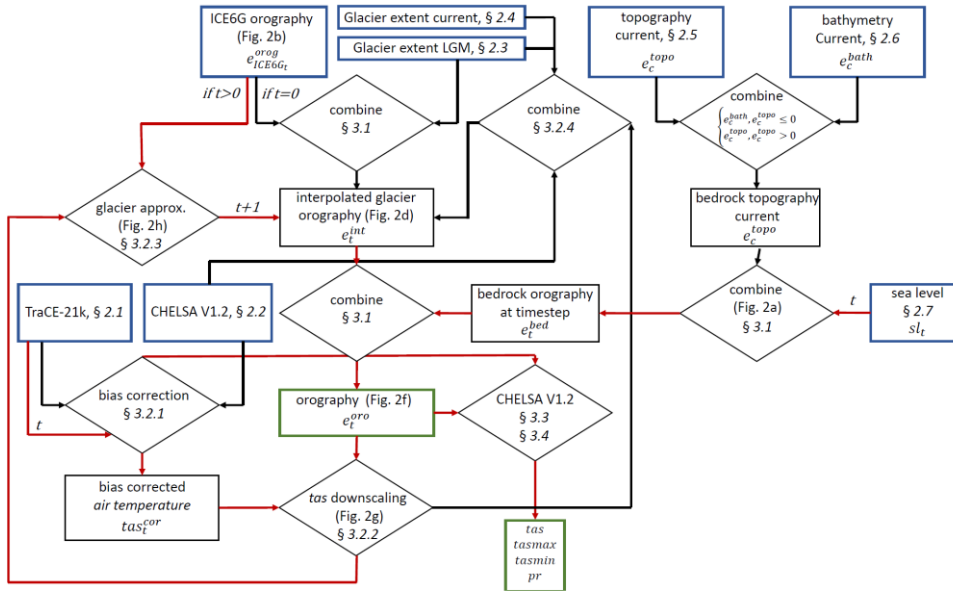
ICE6G orography (Fig. 2b) $e_{ICE6G_t}^{orog}$

Glacier extent current, § 2.4

Glacier extent LGM, § 2.3

topography current, § 2.5 $e_c^{topo}$

bathymetry Current, § 2.6 $e_c^{bath}$

if t>0

if t=0

combine § 3.1

combine § 3.2.4

combine $\begin{cases} e_c^{bath}, e_c^{topo} \leq 0 \\ e_c^{topo}, e_c^{topo} > 0 \end{cases}$

glacier approx. (Fig. 2h) § 3.2.3

t+1

interpolated glacier orography (Fig. 2d) $e_t^{int}$

bedrock topography current $e_c^{topo}$

TraCE-21k, § 2.1

CHELSA V1.2, § 2.2

combine § 3.1

bedrock orography at timestep $e_t^{bed}$

combine (Fig. 2a) § 3.1

t

sea level § 2.7 $sl_t$

bias correction § 3.2.1

t

orography (Fig. 2f) $e_t^{oro}$

CHELSA V1.2 § 3.3 § 3.4

bias corrected air temperature $tas_t^{cor}$

tas downscaling (Fig. 2g) § 3.2.2

tas tasmax tasmin pr